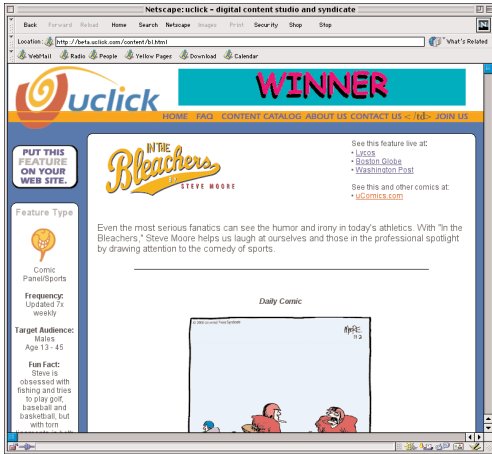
Netscape: uclick - digital content studio and syndicate

Back Forward Reload Home Search Netscape Images Print Security Shop Stop

Location: http://beta.uclick.com/content/bl.html

What's Related

WebMail Radio People Yellow Pages Download Calendar

uclick

WINNER

HOME FAQ CONTENT CATALOG ABOUT US CONTACT US <td> JOIN US

PUT THIS FEATURE ON YOUR WEB SITE.

Feature Type

Comic Panel/Sports

Frequency: Updated 7x weekly

Target Audience: Males Age 13 - 45

Fun Fact: Steve is obsessed with fishing and tries to play golf, baseball and basketball, but with torn

IN THE Bleachers BY STEVE MOORE

See this feature live at:
• Lycos
• Boston Globe
• Washington Post

See this and other comics at:
• uComics.com

Even the most serious fanatics can see the humor and irony in today's athletics. With "In the Bleachers," Steve Moore helps us laugh at ourselves and those in the professional spotlight by drawing attention to the comedy of sports.

Daily Comic

© 2001 Universal Press Syndicate

MOORE 11-3